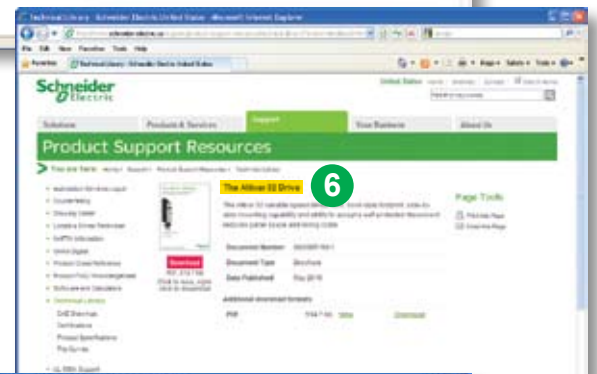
Technical Library - Schneider Electric United States - Microsoft Internet Explorer

File Edit View Favorites Tools Help

Favorites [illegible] Technical Library - Schneider Electric United States

Schneider Electric

United States

Solutions | Products & Services | Support | Your Business | About Us

Product Support Resources

You are here: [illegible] > Support > Product Support Resources > Technical Library

The Altivar 32 Drive

6

Page Tools

Download

Document Number

Document Type Brochure

Date Published

Additional download formats

PDF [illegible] Download